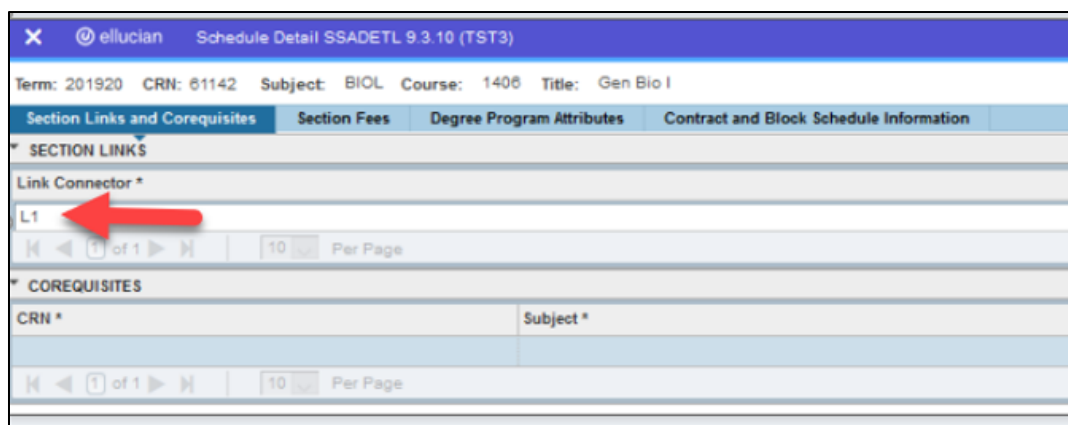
X ellucian Schedule Detail SSADETL 9.3.10 (TST3)

Term: 201920 CRN: 61142 Subject: BIOL Course: 1406 Title: Gen Bio I

Section Links and Corequisites | Section Fees | Degree Program Attributes | Contract and Block Schedule Information

SECTION LINKS

Link Connector *

L1

1 of 1 10 Per Page

COREQUISITES

| CRN * | Subject * |
|---|---|
| | |

1 of 1 10 Per Page